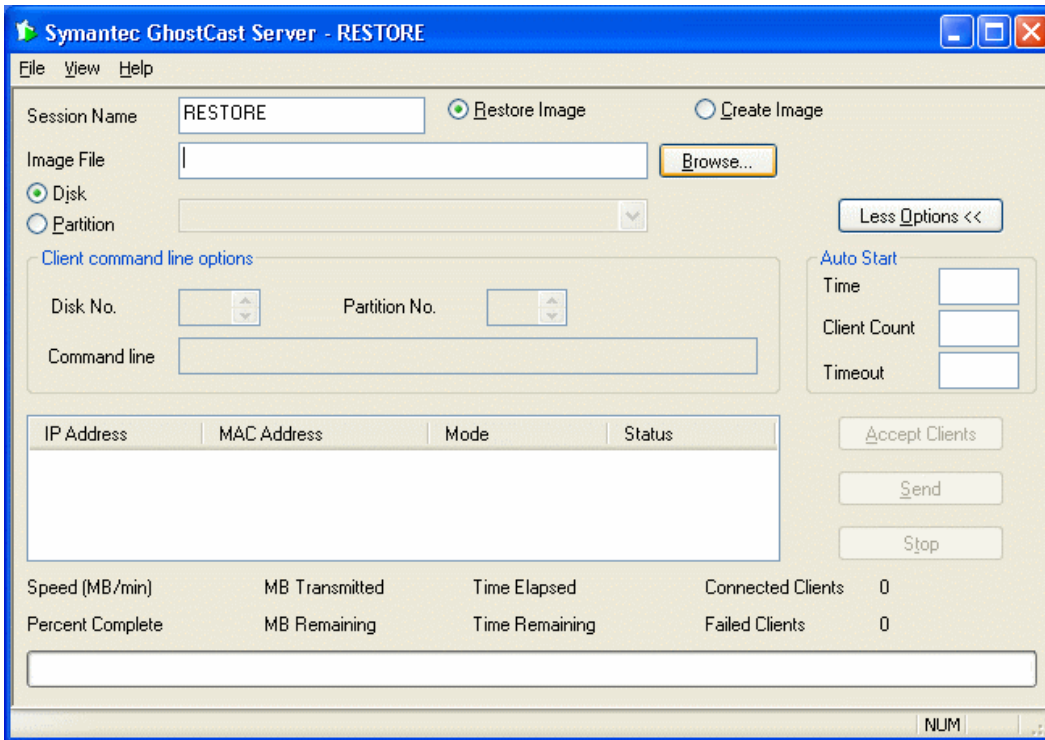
Symantec GhostCast Server - RESTORE

File View Help

Session Name RESTORE

Restore Image

Create Image

Image File

Browse...

Disk

Partition

Less Options <<

Client command line options

Disk No.

Partition No.

Command line

Auto Start

Time

Client Count

Timeout

| IP Address | MAC Address | Mode | Status |
|---|---|---|---|

Accept Clients

Send

Stop

Speed (MB/min)

MB Transmitted

Time Elapsed

Connected Clients 0

Percent Complete

MB Remaining

Time Remaining

Failed Clients 0

NUM